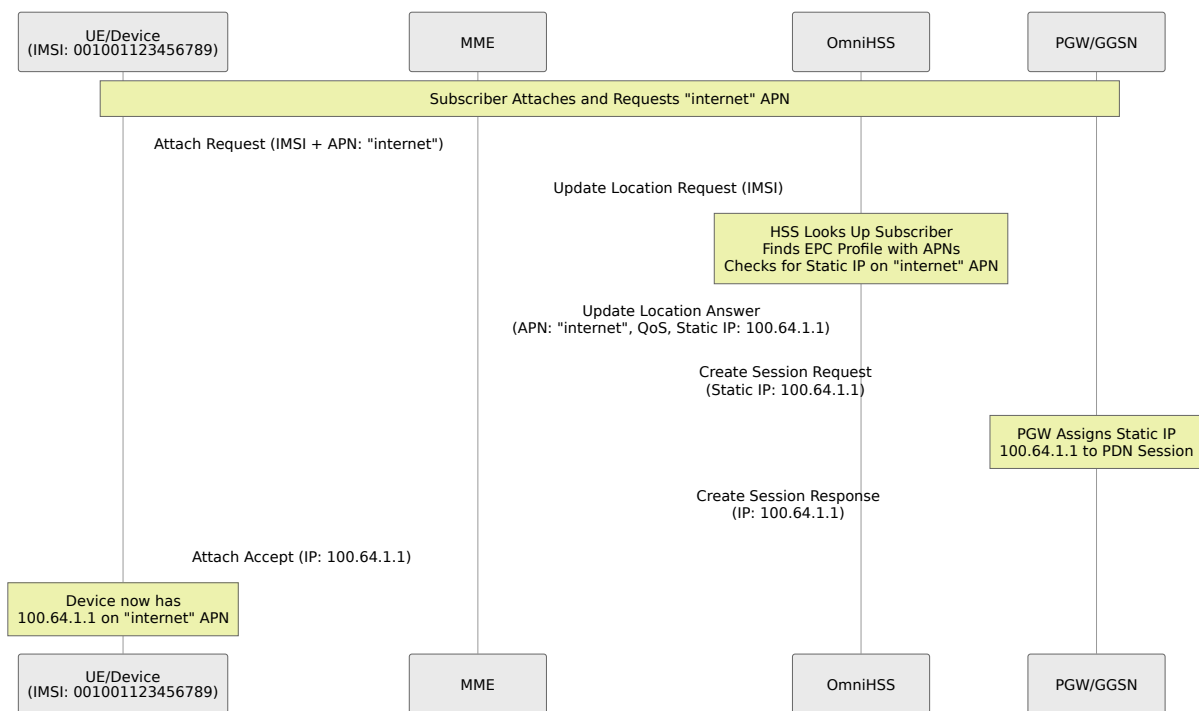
UE/Device
(IMSI: 001001123456789)

MME

OmniHSS

PGW/GGSN

Subscriber Attaches and Requests "internet" APN

Attach Request (IMSI + APN: "internet")

Update Location Request (IMSI)

HSS Looks Up Subscriber
Finds EPC Profile with APNs
Checks for Static IP on "internet" APN

Update Location Answer
(APN: "internet", QoS, Static IP: 100.64.1.1)

Create Session Request
(Static IP: 100.64.1.1)

PGW Assigns Static IP
100.64.1.1 to PDN Session

Create Session Response
(IP: 100.64.1.1)

Attach Accept (IP: 100.64.1.1)

Device now has
100.64.1.1 on "internet" APN

UE/Device
(IMSI: 001001123456789)

MME

OmniHSS

PGW/GGSN